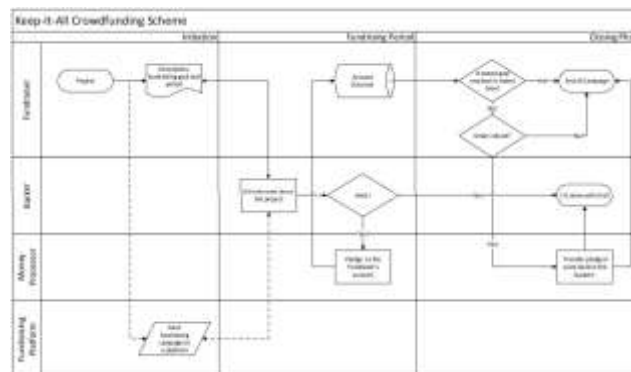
Keep-it-All Crowdfunding Scheme

Initiation

Fundraising Period

Closing Ph

Fundraiser

Project

Determine fundraising goal and period

Amount Donated

Fundraising goal reached or latest date?

End of Campaign

Goal reached?

Backer

Contribute and donate the project

Want?

Yes

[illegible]

Money Processor

Pledge to the fundraiser's account

Yes

Transfer pledges from backers to a fundraiser

Fundraising Platform

Start fundraising campaign in a platform